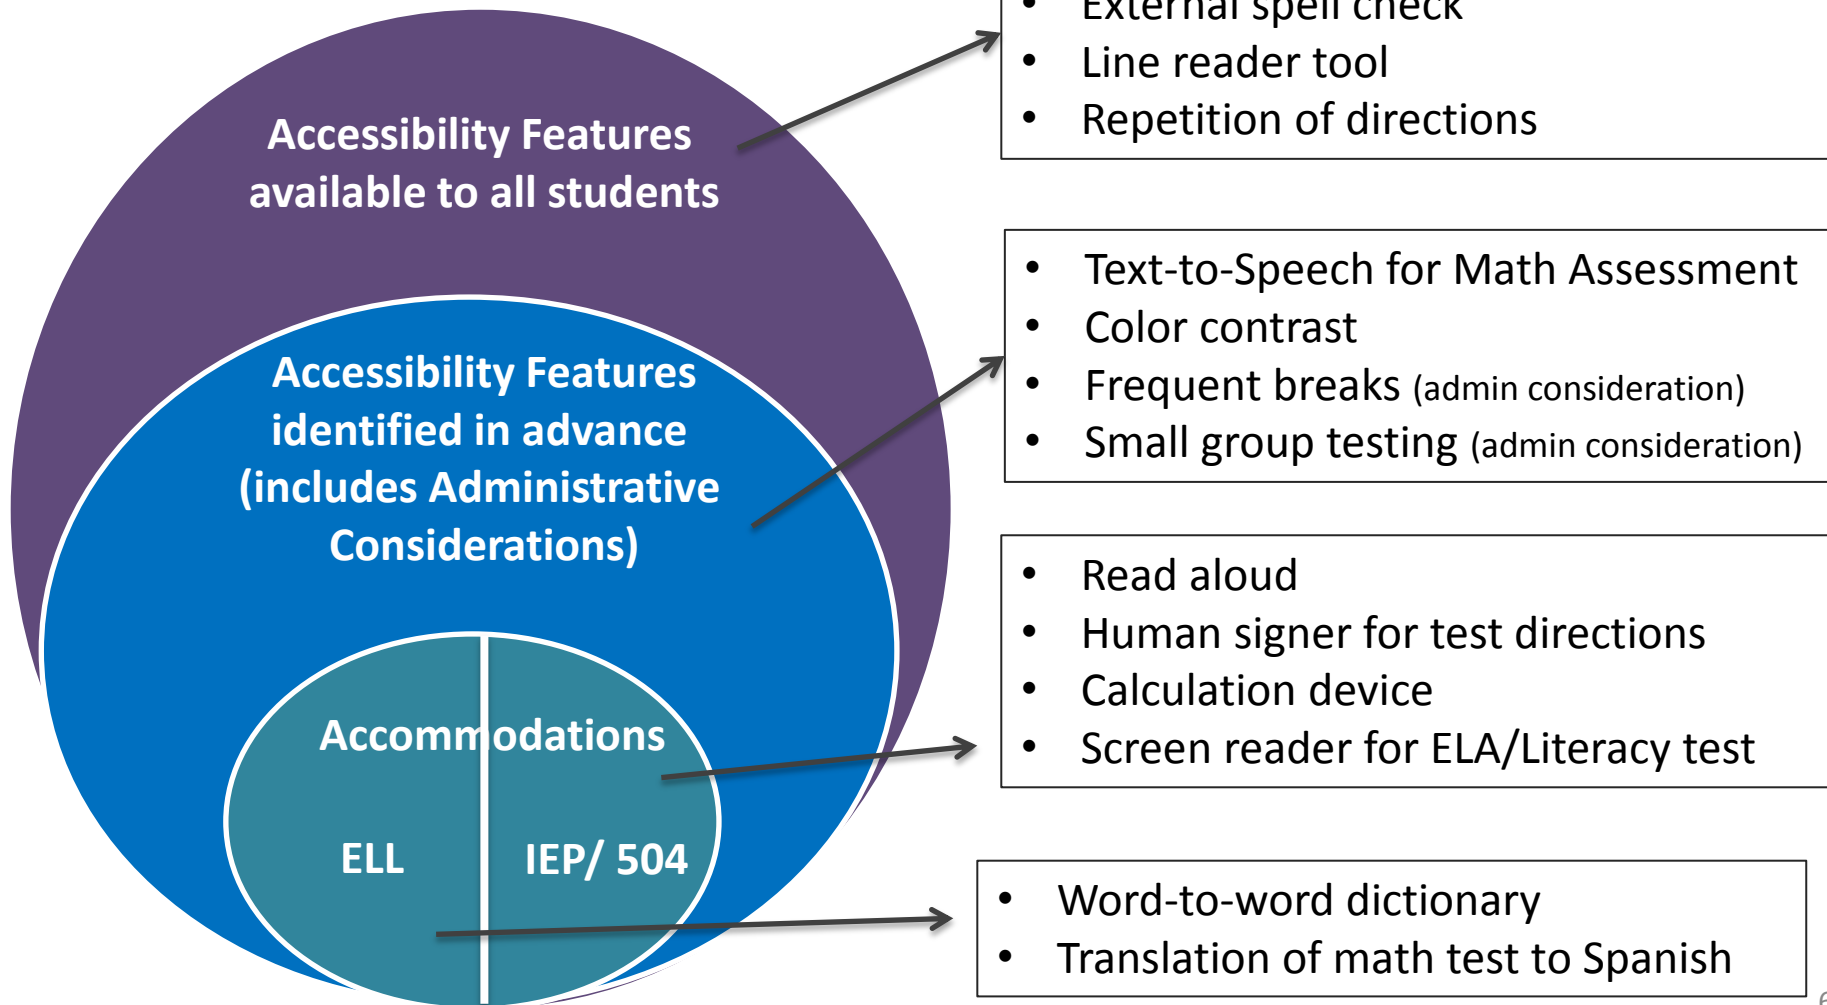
Accessibility Features available to all students

Accessibility Features identified in advance (includes Administrative Considerations)

Accommodations

ELL

IEP/ 504

- External spell check
- Line reader tool
- Repetition of directions

- Text-to-Speech for Math Assessment
- Color contrast
- Frequent breaks (admin consideration)
- Small group testing (admin consideration)

- Read aloud
- Human signer for test directions
- Calculation device
- Screen reader for ELA/Literacy test

- Word-to-word dictionary
- Translation of math test to Spanish